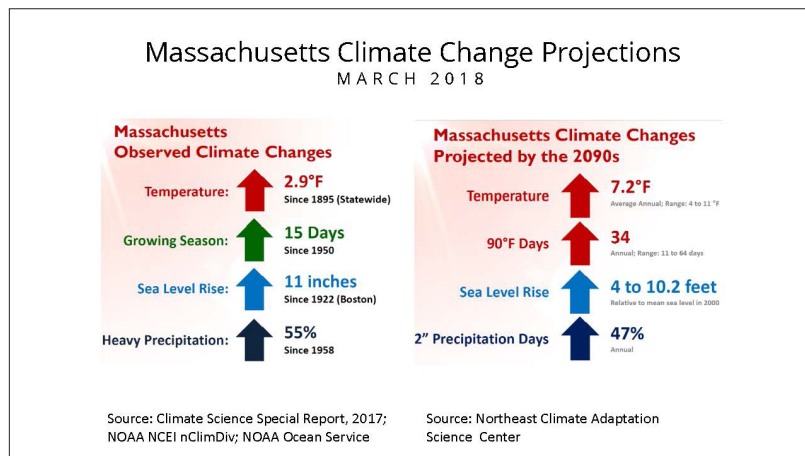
Massachusetts Climate Change Projections
MARCH 2018

Massachusetts Observed Climate Changes

Temperature: 2.9°F Since 1895 (Statewide)

Growing Season: 15 Days Since 1950

Sea Level Rise: 11 inches Since 1922 (Boston)

Heavy Precipitation: 55% Since 1958

Massachusetts Climate Changes Projected by the 2090s

Temperature 7.2°F Average Annual; Range: 4 to 11 °F

90°F Days 34 Annual; Range: 11 to 64 days

Sea Level Rise 4 to 10.2 feet Relative to mean sea level in 2000

2" Precipitation Days 47% Annual

Source: Climate Science Special Report, 2017; NOAA NCEI nClimDiv; NOAA Ocean Service

Source: Northeast Climate Adaptation Science Center